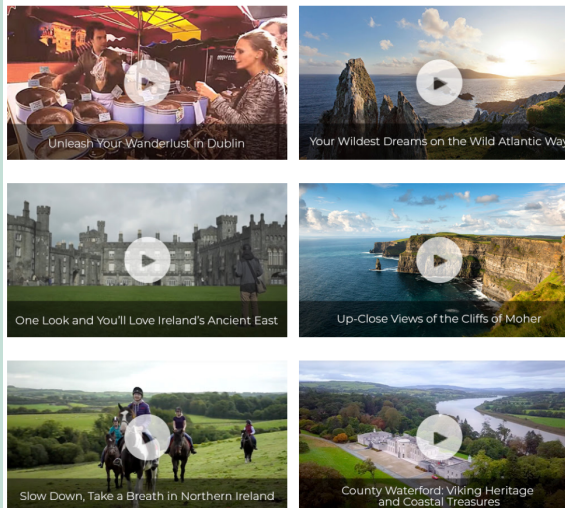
Unleash Your Wanderlust in Dublin

Your Wildest Dreams on the Wild Atlantic Way

One Look and You'll Love Ireland's Ancient East

Up-Close Views of the Cliffs of Moher

Slow Down, Take a Breath in Northern Ireland

County Waterford: Viking Heritage and Coastal Treasures